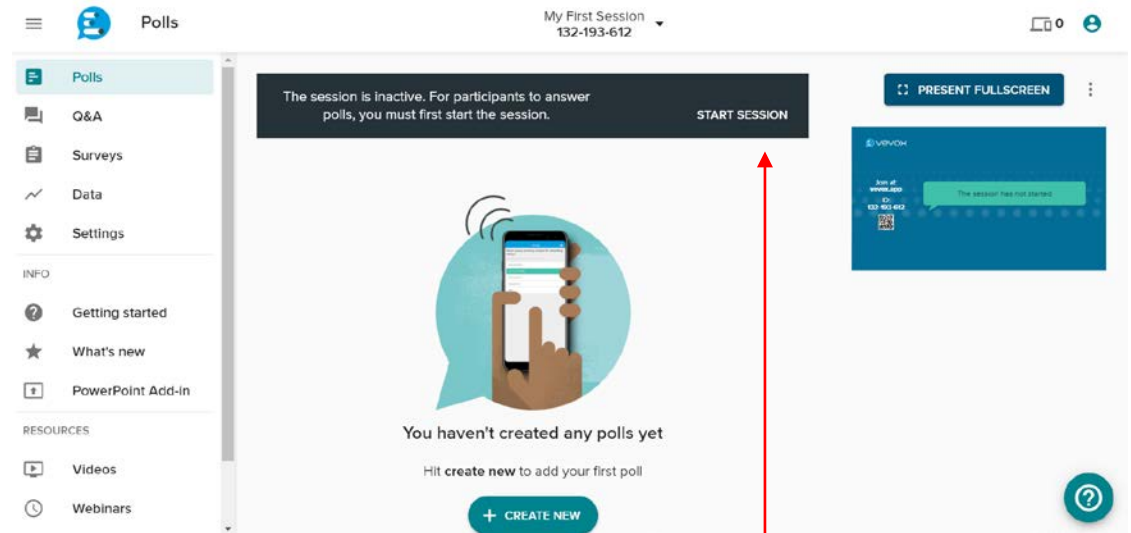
Polls

My First Session
132-193-612

0

Polls
Q&A
Surveys
Data
Settings
INFO
Getting started
What's new
PowerPoint Add-in
RESOURCES
Videos
Webinars

The session is inactive. For participants to answer polls, you must first start the session.

START SESSION

PRESENT FULLSCREEN

vevox

Join at:
vevox.app
ID:
132-193-612

The session has not started

You haven't created any polls yet

Hit **create new** to add your first poll

+ CREATE NEW

?